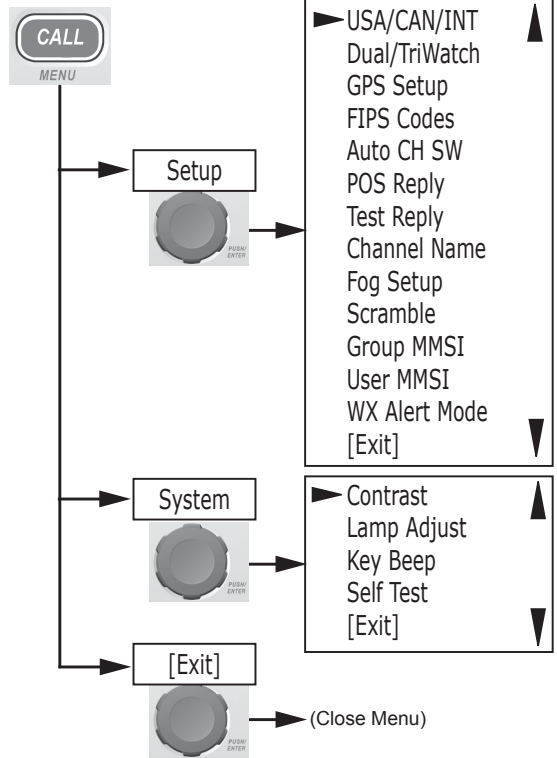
CALL
MENU

Setup
PUSH/ENTER

USA/CAN/INT
Dual/TriWatch
GPS Setup
FIPS Codes
Auto CH SW
POS Reply
Test Reply
Channel Name
Fog Setup
Scramble
Group MMSI
User MMSI
WX Alert Mode
[Exit]

System
PUSH/ENTER

Contrast
Lamp Adjust
Key Beep
Self Test
[Exit]

[Exit]
PUSH/ENTER
(Close Menu)